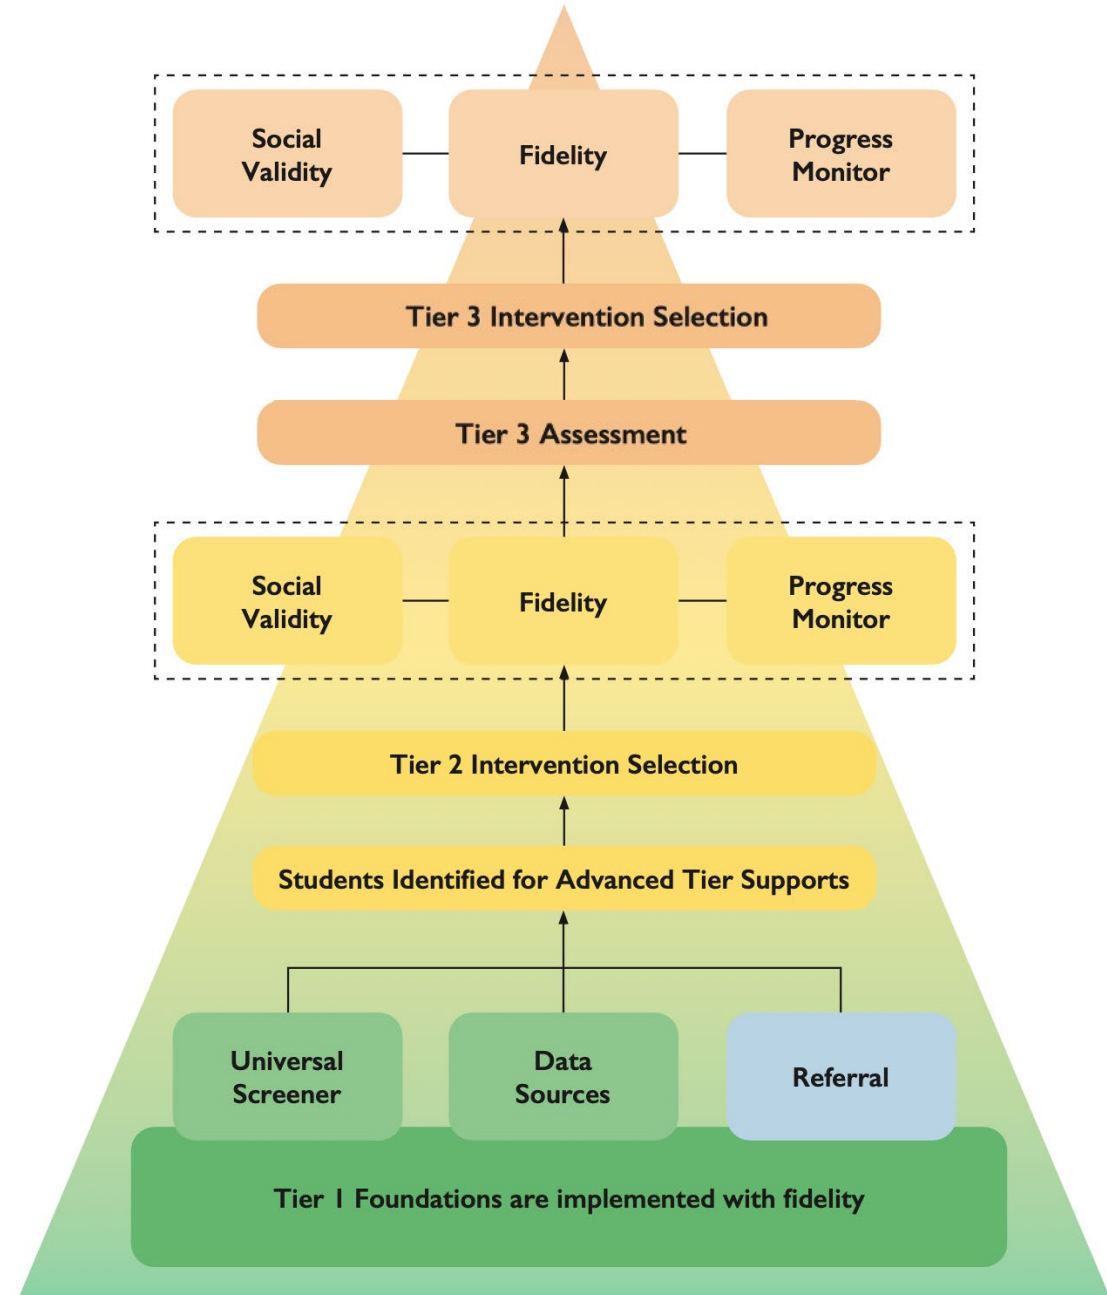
Social Validity

Fidelity

Progress Monitor

Tier 3 Intervention Selection

Tier 3 Assessment

Social Validity

Fidelity

Progress Monitor

Tier 2 Intervention Selection

Students Identified for Advanced Tier Supports

Universal Screener

Data Sources

Referral

Tier I Foundations are implemented with fidelity